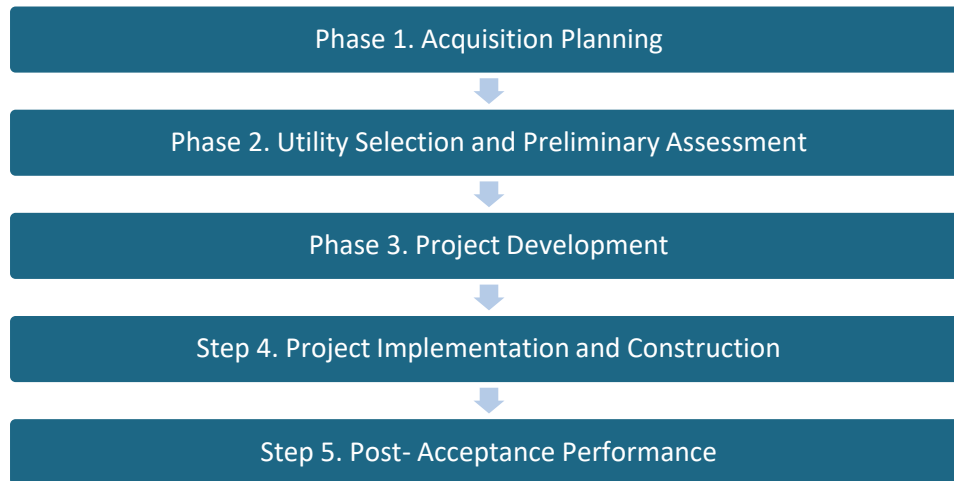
Phase 1. Acquisition Planning

Phase 2. Utility Selection and Preliminary Assessment

Phase 3. Project Development

Step 4. Project Implementation and Construction

Step 5. Post- Acceptance Performance